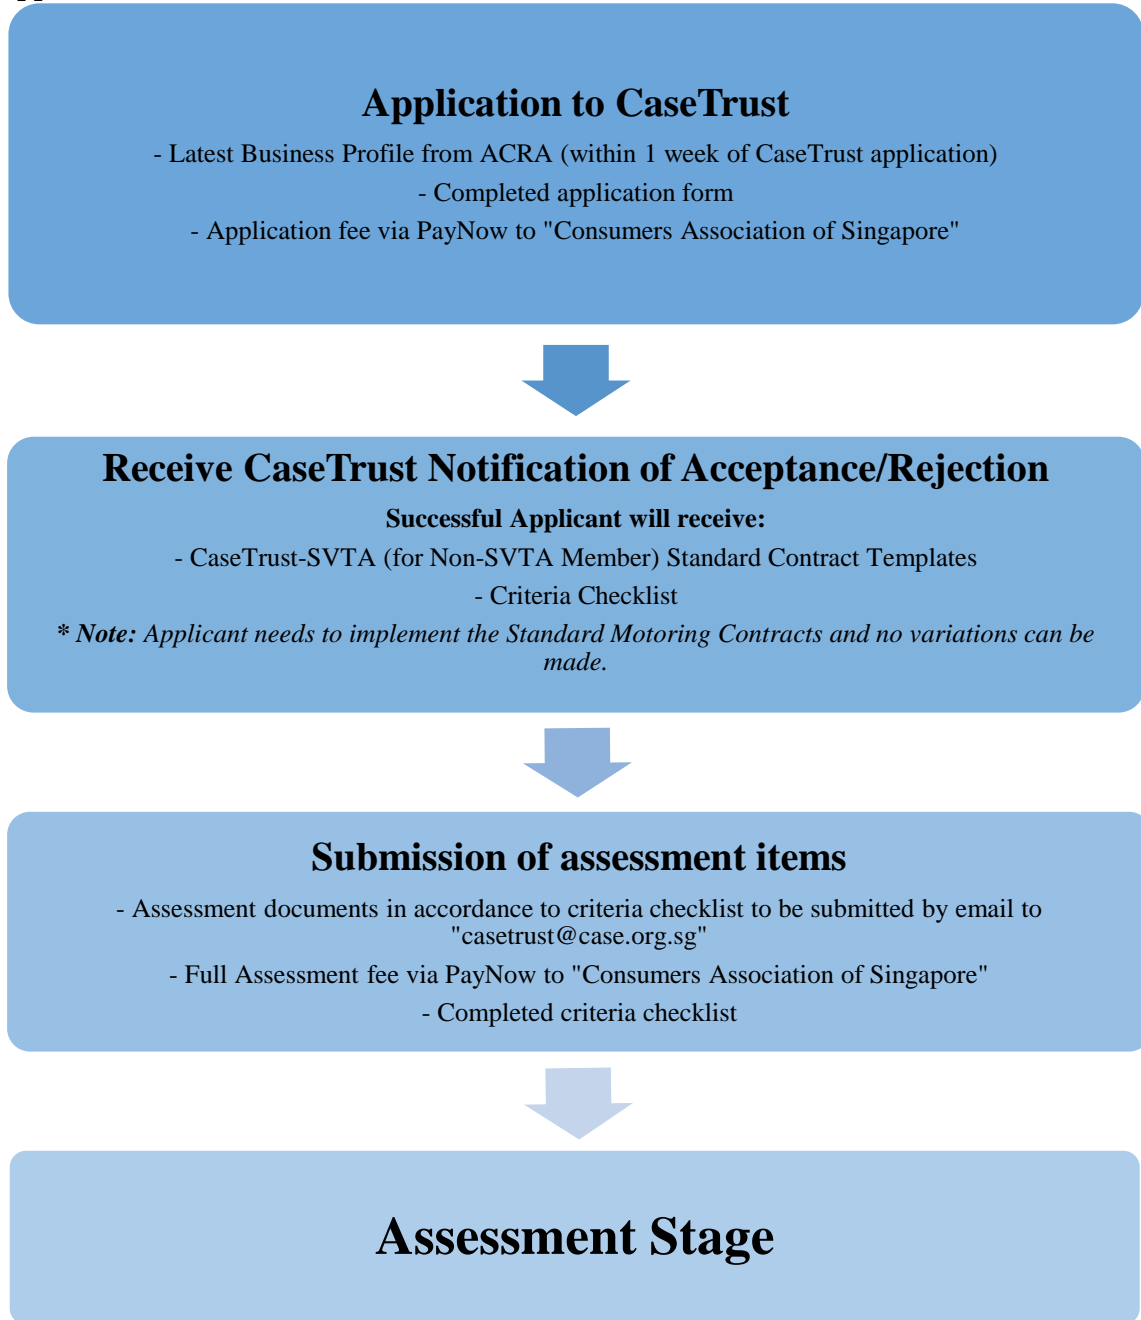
Application to CaseTrust

- Latest Business Profile from ACRA (within 1 week of CaseTrust application)

- Completed application form

- Application fee via PayNow to "Consumers Association of Singapore"

Receive CaseTrust Notification of Acceptance/Rejection

Successful Applicant will receive:

- CaseTrust-SVTA (for Non-SVTA Member) Standard Contract Templates

- Criteria Checklist

*** Note:** *Applicant needs to implement the Standard Motoring Contracts and no variations can be made.*

Submission of assessment items

- Assessment documents in accordance to criteria checklist to be submitted by email to "casetrust@case.org.sg"

- Full Assessment fee via PayNow to "Consumers Association of Singapore"

- Completed criteria checklist

Assessment Stage